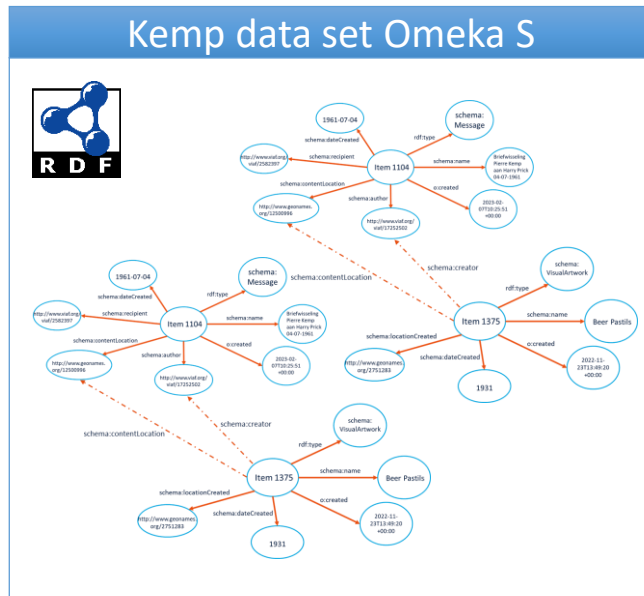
Kemp data set Omeka S

RDF

1961-07-04
schema:dateCreated
rdf:type
schema: Message
http://www.viaf.org/viaf/2582397
schema:recipient
Item 1104
schema:name
Briefwisseling Pierre Kemp aan Harry Prick 04-07-1961
schema:contentLocation
o:created
http://www.geonames.org/12500996
schema:author
2023-02-07T10:25:51 +00:00
http://www.viaf.org/viaf/17252502

schema:creator
schema:contentLocation
schema: VisualArtwork
rdf:type
Item 1375
schema:name
Beer Pastils
schema:locationCreated
o:created
http://www.geonames.org/2751283
schema:dateCreated
2022-11-23T13:49:20 +00:00
1931

1961-07-04
schema:dateCreated
rdf:type
schema: Message
http://www.viaf.org/viaf/2582397
schema:recipient
Item 1104
schema:name
Briefwisseling Pierre Kemp aan Harry Prick 04-07-1961
schema:contentLocation
o:created
http://www.geonames.org/12500996
schema:author
2023-02-07T10:25:51 +00:00
http://www.viaf.org/viaf/17252502

schema:creator
schema:contentLocation
schema: VisualArtwork
rdf:type
Item 1375
schema:name
Beer Pastils
schema:locationCreated
o:created
http://www.geonames.org/2751283
schema:dateCreated
2022-11-23T13:49:20 +00:00
1931